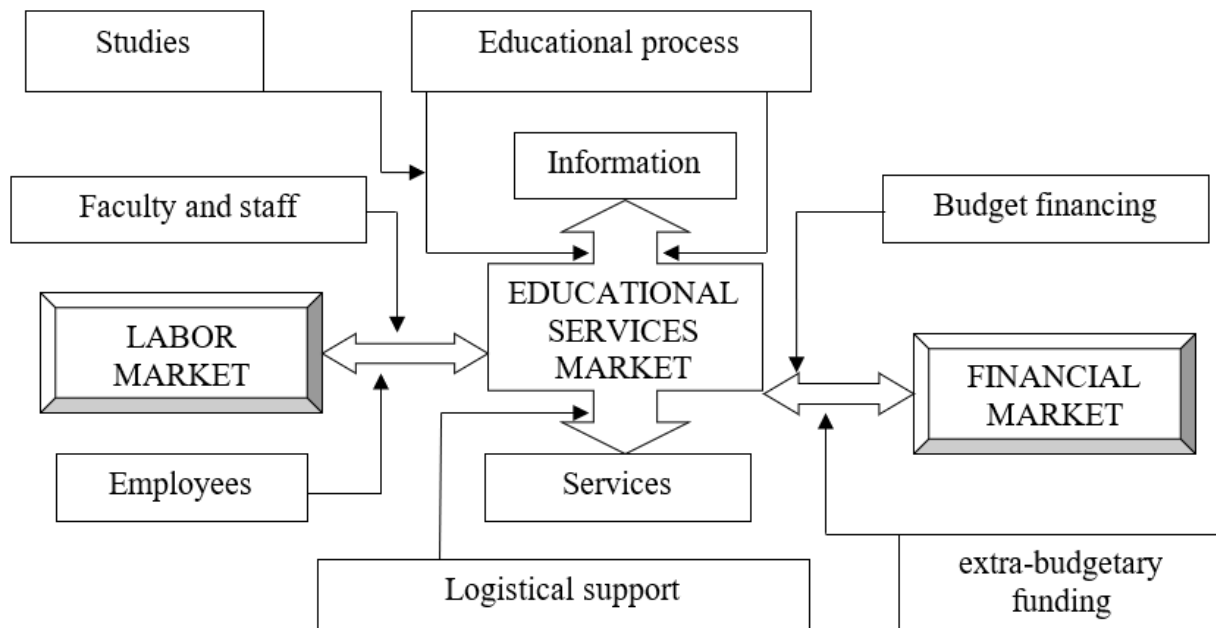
Studies

Educational process

Information

Faculty and staff

Budget financing

EDUCATIONAL SERVICES MARKET

LABOR MARKET

FINANCIAL MARKET

Employees

Services

Logistical support

extra-budgetary funding